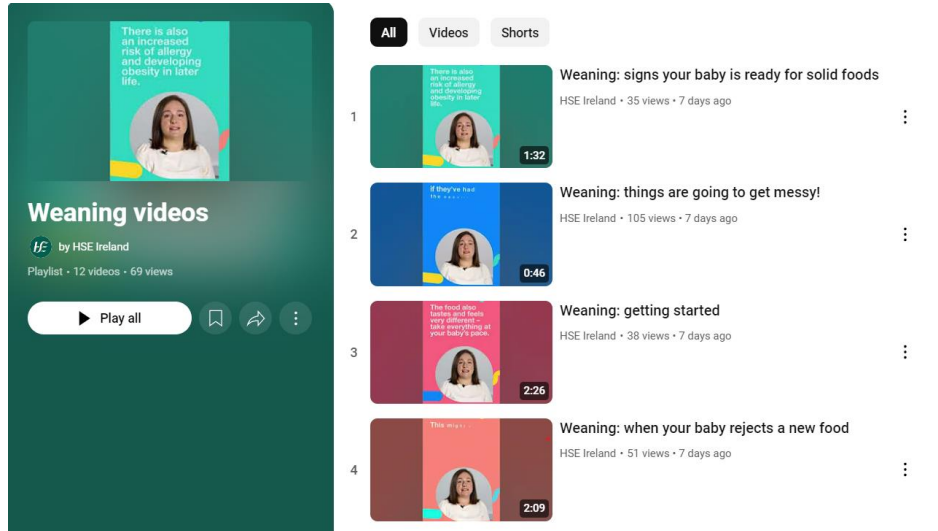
There is also an increased risk of allergy and developing obesity in later life.

Weaning videos

HSE by HSE Ireland

Playlist • 12 videos • 69 views

Play all

All Videos Shorts

1

There is also an increased risk of allergy and developing obesity in later life.

1:32

Weaning: signs your baby is ready for solid foods

HSE Ireland • 35 views • 7 days ago

2

If they've had the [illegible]

0:46

Weaning: things are going to get messy!

HSE Ireland • 105 views • 7 days ago

3

The food also tastes and feels very different – take everything at your baby's pace.

2:26

Weaning: getting started

HSE Ireland • 38 views • 7 days ago

4

This mig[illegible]

2:09

Weaning: when your baby rejects a new food

HSE Ireland • 51 views • 7 days ago